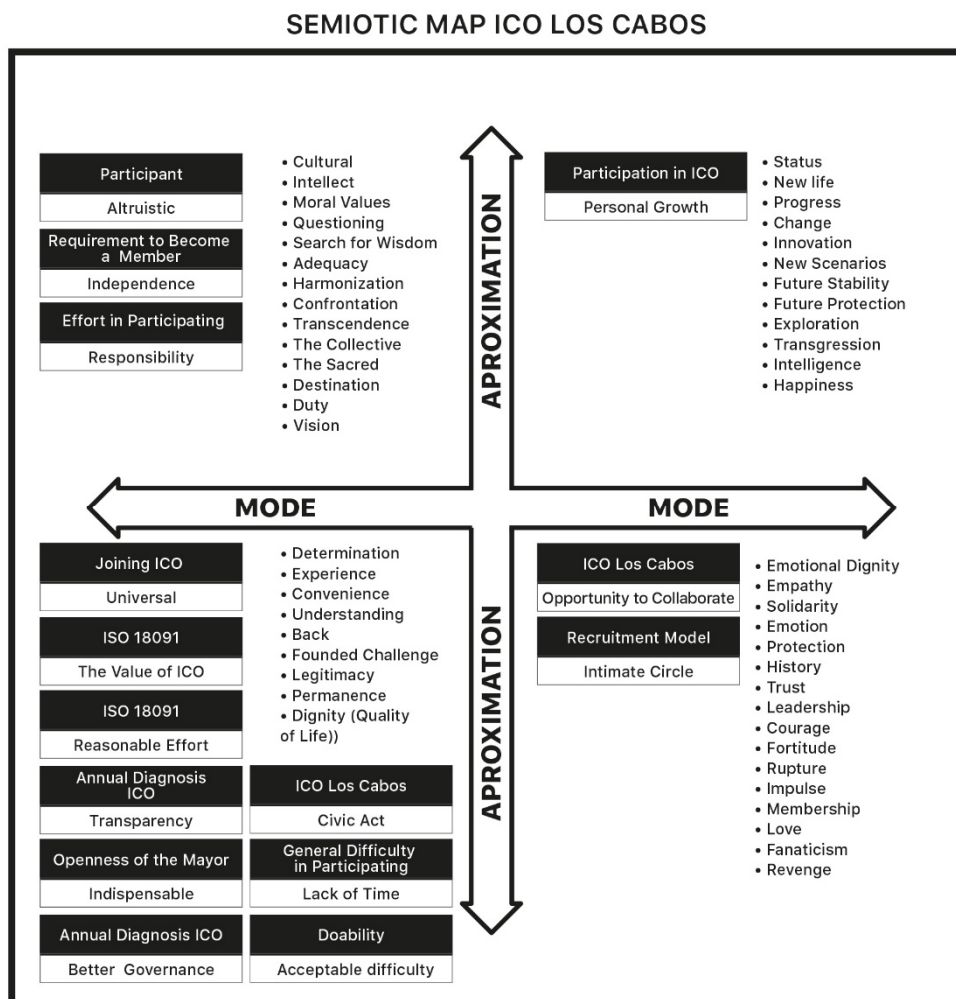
SEMIOTIC MAP ICO LOS CABOS

Participant
Altruistic

Requirement to Become a Member
Independence

Effort in Participating
Responsibility

• Cultural
• Intellect
• Moral Values
• Questioning
• Search for Wisdom
• Adequacy
• Harmonization
• Confrontation
• Transcendence
• The Collective
• The Sacred
• Destination
• Duty
• Vision

APROXIMATION

Participation in ICO
Personal Growth

• Status
• New life
• Progress
• Change
• Innovation
• New Scenarios
• Future Stability
• Future Protection
• Exploration
• Transgression
• Intelligence
• Happiness

MODE

MODE

Joining ICO
Universal

ISO 18091
The Value of ICO

ISO 18091
Reasonable Effort

• Determination
• Experience
• Convenience
• Understanding
• Back
• Founded Challenge
• Legitimacy
• Permanence
• Dignity (Quality of Life))

Annual Diagnosis ICO
Transparency

ICO Los Cabos
Civic Act

Openness of the Mayor
Indispensable

General Difficulty in Participating
Lack of Time

Annual Diagnosis ICO
Better Governance

Doability
Acceptable difficulty

APROXIMATION

ICO Los Cabos
Opportunity to Collaborate

Recruitment Model
Intimate Circle

• Emotional Dignity
• Empathy
• Solidarity
• Emotion
• Protection
• History
• Trust
• Leadership
• Courage
• Fortitude
• Rupture
• Impulse
• Membership
• Love
• Fanaticism
• Revenge